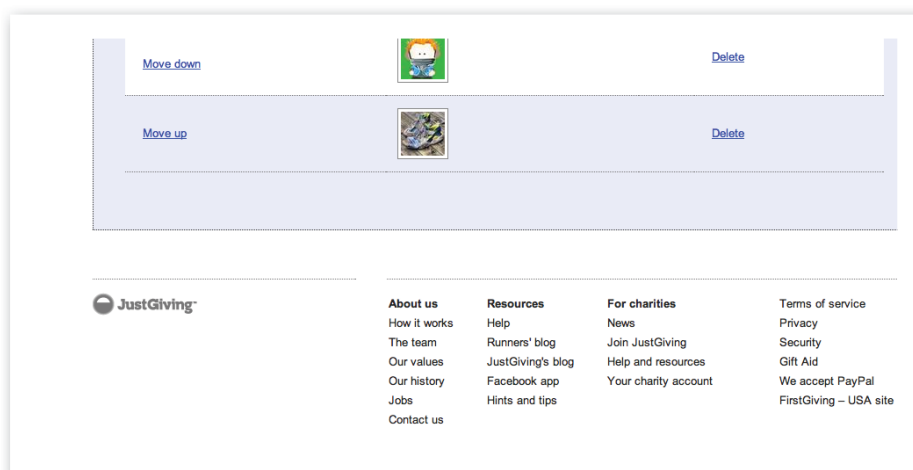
Move down

Delete

Move up

Delete

JustGiving™

About us
How it works
The team
Our values
Our history
Jobs
Contact us

Resources
Help
Runners' blog
JustGiving's blog
Facebook app
Hints and tips

For charities
News
Join JustGiving
Help and resources
Your charity account

Terms of service
Privacy
Security
Gift Aid
We accept PayPal
FirstGiving – USA site